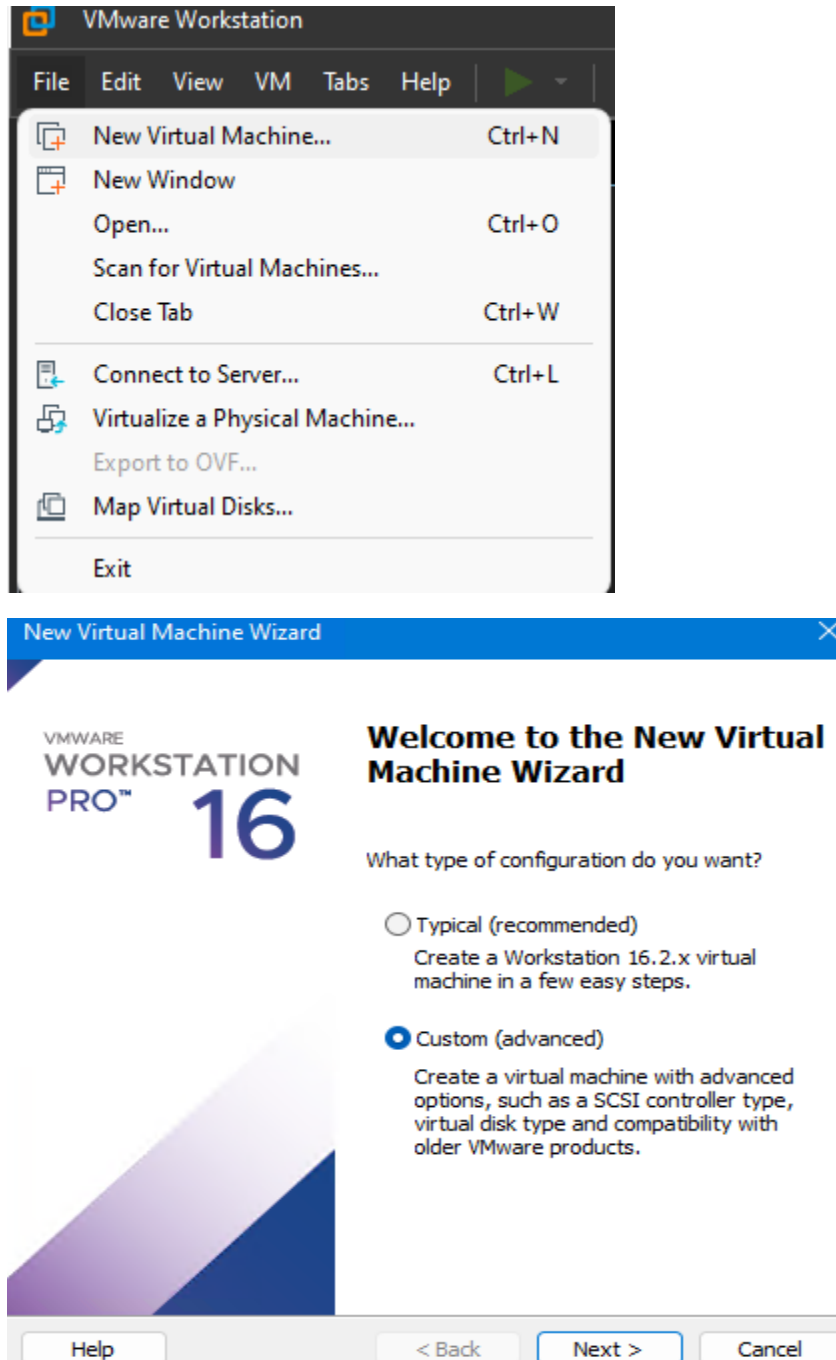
VMware Workstation

File Edit View VM Tabs Help

New Virtual Machine... Ctrl+N
New Window
Open... Ctrl+O
Scan for Virtual Machines...
Close Tab Ctrl+W
Connect to Server... Ctrl+L
Virtualize a Physical Machine...
Export to OVF...
Map Virtual Disks...
Exit

New Virtual Machine Wizard

VMWARE
WORKSTATION
PRO™ 16

Welcome to the New Virtual Machine Wizard

What type of configuration do you want?

Typical (recommended)
Create a Workstation 16.2.x virtual machine in a few easy steps.

Custom (advanced)
Create a virtual machine with advanced options, such as a SCSI controller type, virtual disk type and compatibility with older VMware products.

Help
< Back
Next >
Cancel